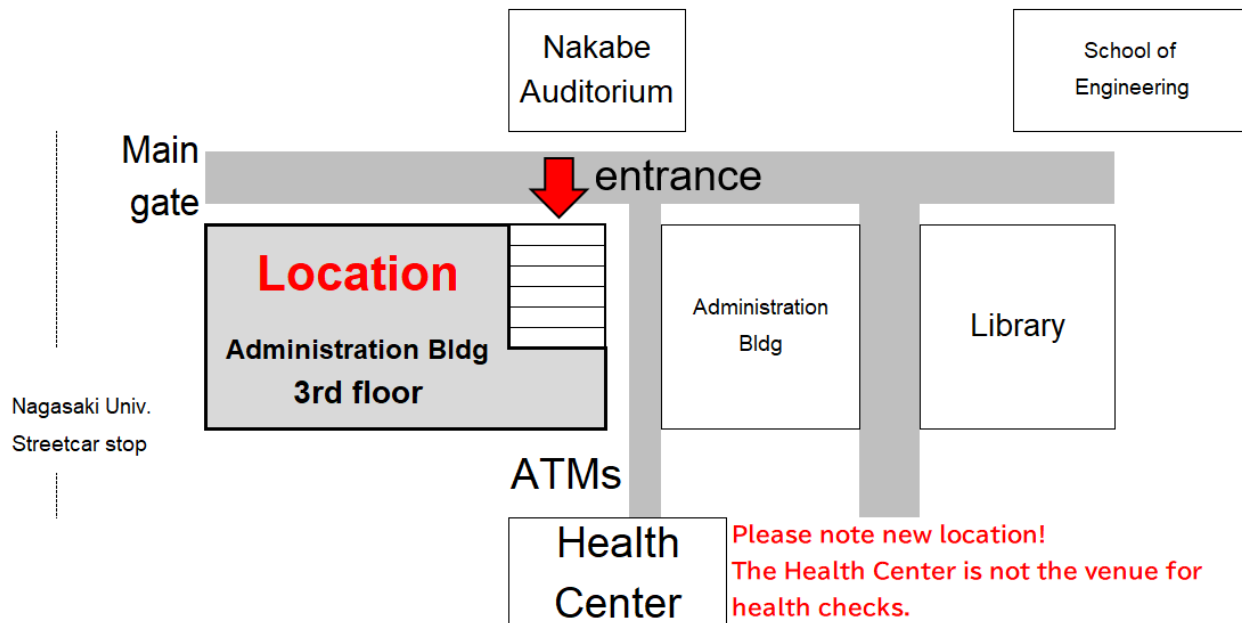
Nakabe Auditorium

School of Engineering

Main gate

entrance

Location

Administration Bldg
3rd floor

Administration Bldg

Library

Nagasaki Univ. Streetcar stop

ATMs

Health Center

Please note new location!
The Health Center is not the venue for health checks.